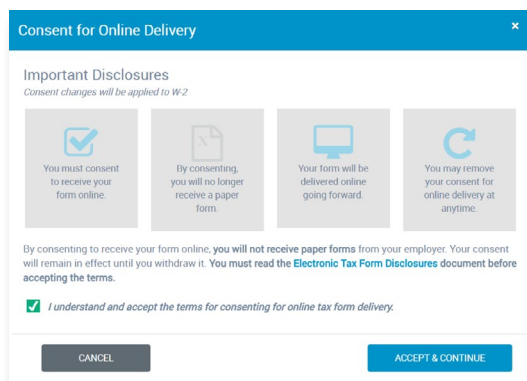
Consent for Online Delivery ×

Important Disclosures
Consent changes will be applied to W-2

You must consent to receive your form online.

By consenting, you will no longer receive a paper form.

Your form will be delivered online going forward.

You may remove your consent for online delivery at anytime.

By consenting to receive your form online, you will not receive paper forms from your employer. Your consent will remain in effect until you withdraw it. You must read the Electronic Tax Form Disclosures document before accepting the terms.

I understand and accept the terms for consenting for online tax form delivery.

CANCEL

ACCEPT & CONTINUE